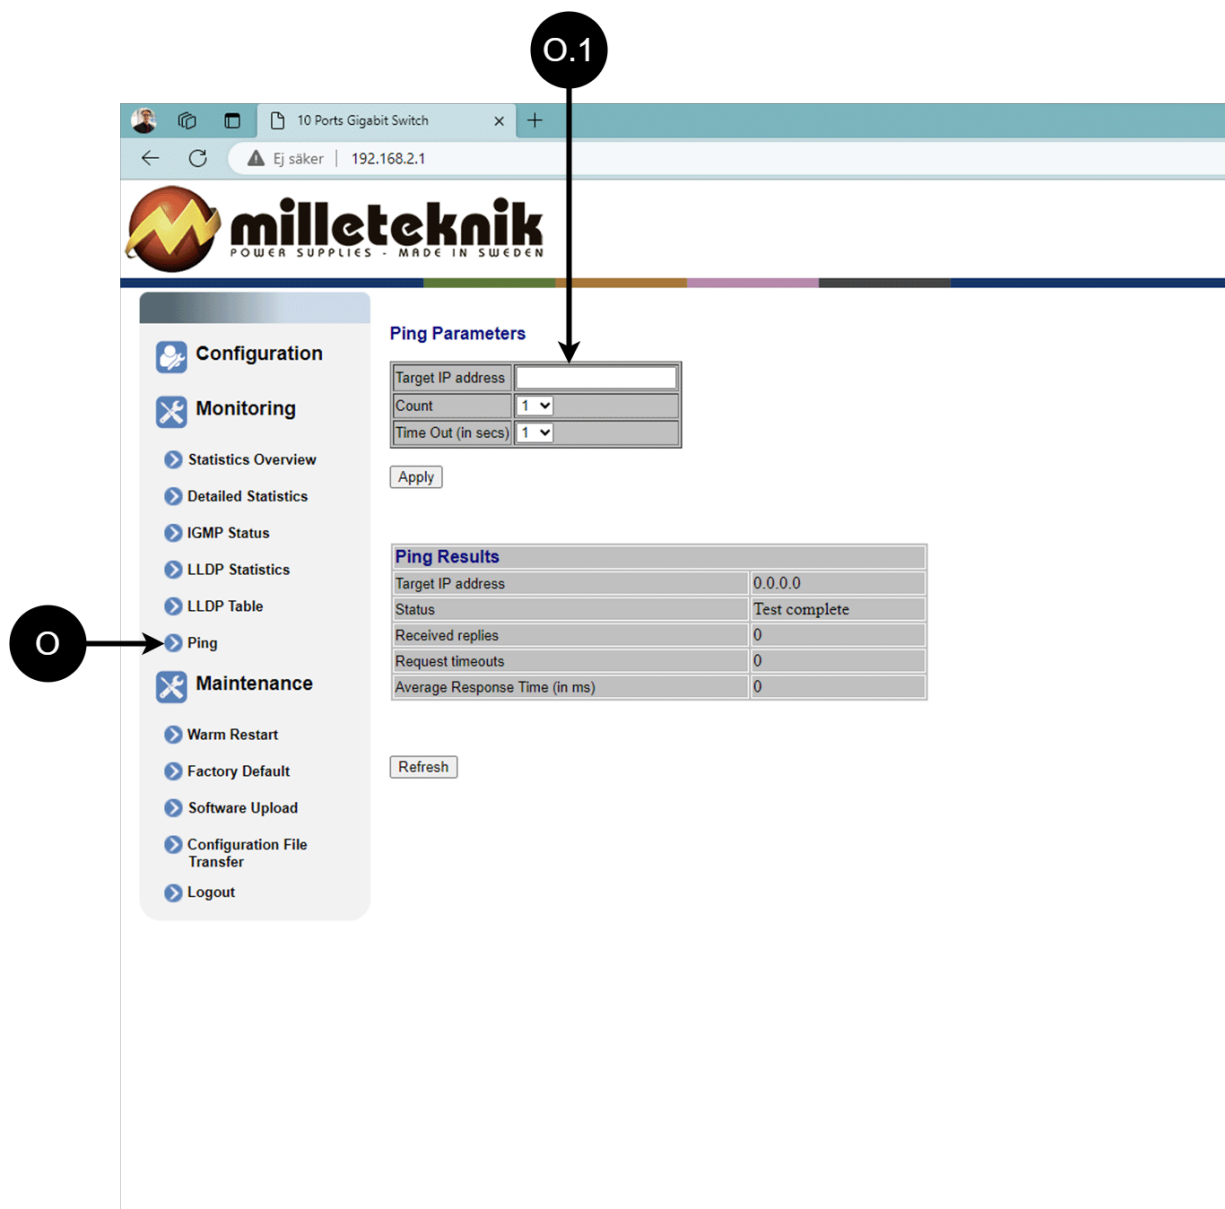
O.1

10 Ports Gigabit Switch

Ej säker | 192.168.2.1

milleteknik
POWER SUPPLIES - MADE IN SWEDEN

Configuration

Monitoring

Statistics Overview

Detailed Statistics

IGMP Status

LLDP Statistics

LLDP Table

O

Ping

Maintenance

Warm Restart

Factory Default

Software Upload

Configuration File Transfer

Logout

Ping Parameters

| Target IP address | |
|---|---|
| Count | 1 |
| Time Out (in secs) | 1 |

Apply

| Ping Results | |
|---|---|
| Target IP address | 0.0.0.0 |
| Status | Test complete |
| Received replies | 0 |
| Request timeouts | 0 |
| Average Response Time (in ms) | 0 |

Refresh